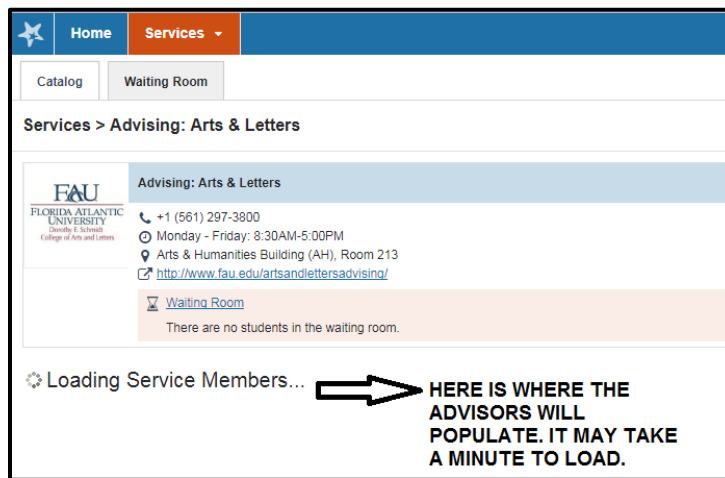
Home Services

Catalog Waiting Room

Services > Advising: Arts & Letters

FAU
FLORIDA ATLANTIC UNIVERSITY
Dorothy F. Schmidt
College of Arts and Letters

Advising: Arts & Letters

+1 (561) 297-3800
Monday - Friday: 8:30AM-5:00PM
Arts & Humanities Building (AH), Room 213
http://www.fau.edu/artsandlettersadvising/

Waiting Room

There are no students in the waiting room.

Loading Service Members...

HERE IS WHERE THE ADVISORS WILL POPULATE. IT MAY TAKE A MINUTE TO LOAD.